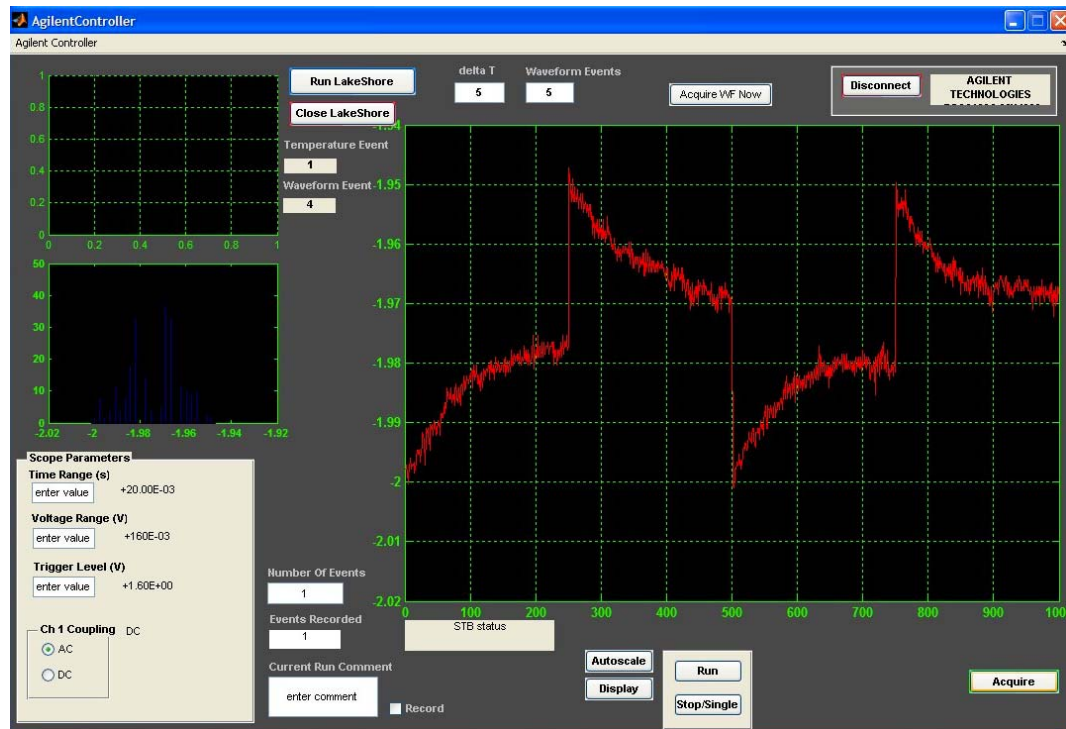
AgilentController

Agilent Controller

1
0.8
0.6
0.4
0.2
0
0 0.2 0.4 0.6 0.8 1

50
40
30
20
10
0
-2.02 -2 -1.98 -1.96 -1.94 -1.92

Run LakeShore

Close LakeShore

delta T
5

Waveform Events
5

Acquire WF Now

Disconnect

AGILENT TECHNOLOGIES
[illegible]

Temperature Event
1

Waveform Event
4

-1.94
-1.95
-1.96
-1.97
-1.98
-1.99
-2
-2.01
-2.02
0 100 200 300 400 500 600 700 800 900 100

Scope Parameters

Time Range (s)
enter value
+20.00E-03

Voltage Range (V)
enter value
+160E-03

Trigger Level (V)
enter value
+1.60E+00

Ch 1 Coupling DC
AC
DC

Number Of Events
1

Events Recorded
1

STB status

Current Run Comment
enter comment

Record

Autoscale

Display

Run

Stop/Single

Acquire